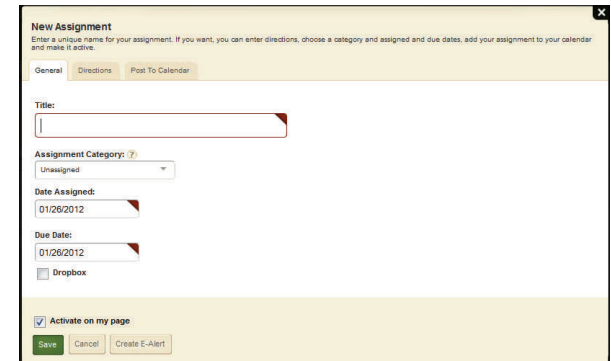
New Assignment

Enter a unique name for your assignment. If you want, you can enter directions, choose a category and assigned and due dates, add your assignment to your calendar and make it active.

General | Directions | Post To Calendar

Title:

Assignment Category: ?

Unassigned

Date Assigned:

01/26/2012

Due Date:

01/26/2012

Dropbox

Activate on my page

Save | Cancel | Create E-Alert